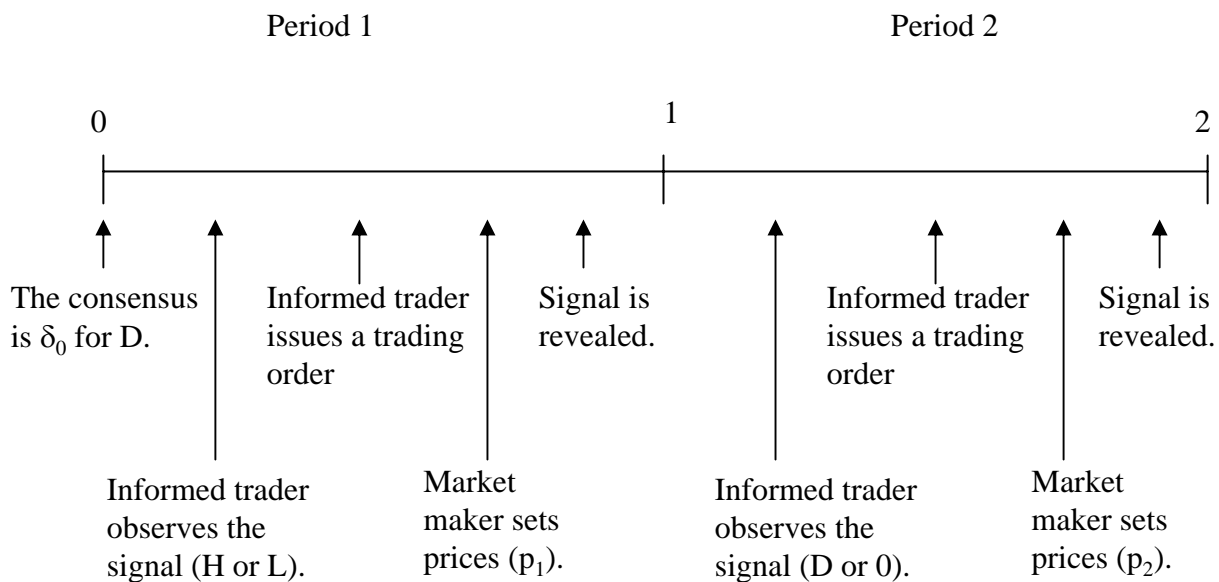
Period 1

Period 2

0

1

2

The consensus is $\delta_0$ for D.

Informed trader observes the signal (H or L).

Informed trader issues a trading order

Market maker sets prices ($p_1$).

Signal is revealed.

Informed trader observes the signal (D or 0).

Informed trader issues a trading order

Market maker sets prices ($p_2$).

Signal is revealed.